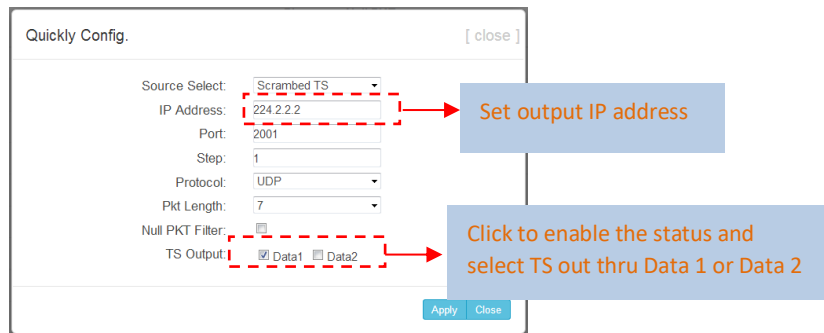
Quickly Config.

[ close ]

Source Select: Scrambed TS

IP Address: 224.2.2.2

Port: 2001

Step: 1

Protocol: UDP

Pkt Length: 7

Null PKT Filter:

TS Output: Data1 Data2

Set output IP address

Click to enable the status and select TS out thru Data 1 or Data 2

Apply Close